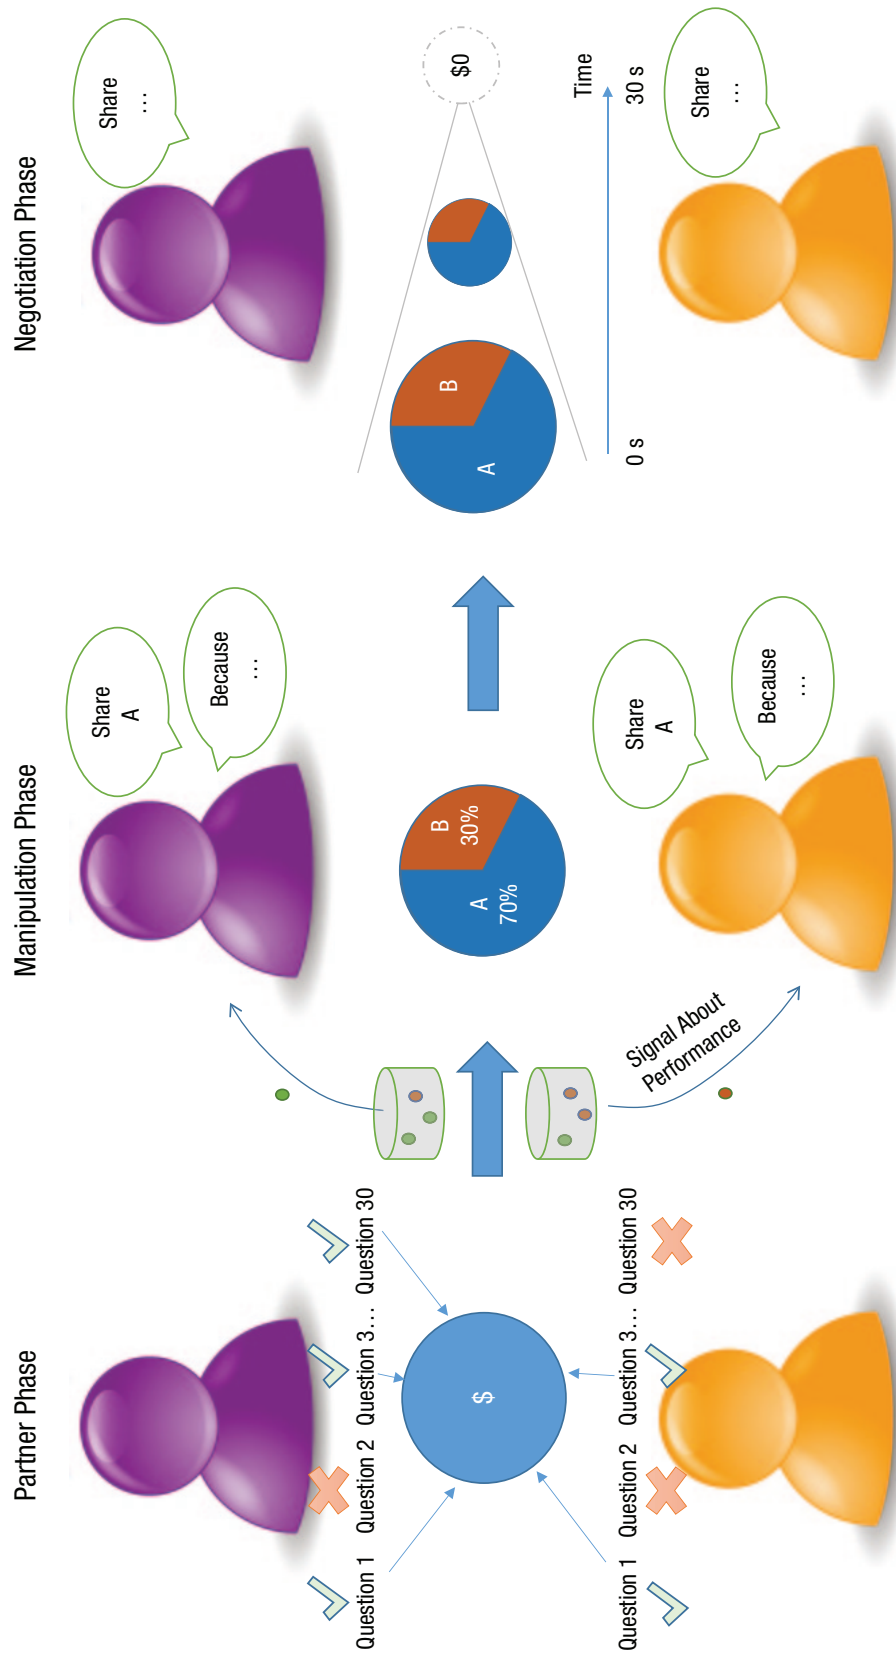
Partner Phase

Question 1 Question 2 Question 3… Question 30

$

Question 1 Question 2 Question 3… Question 30

Manipulation Phase

Share A

Because …

A 70%

B 30%

Signal About Performance

Share A

Because …

Negotiation Phase

Share …

A

B

$0

0 s

Time

30 s

Share …